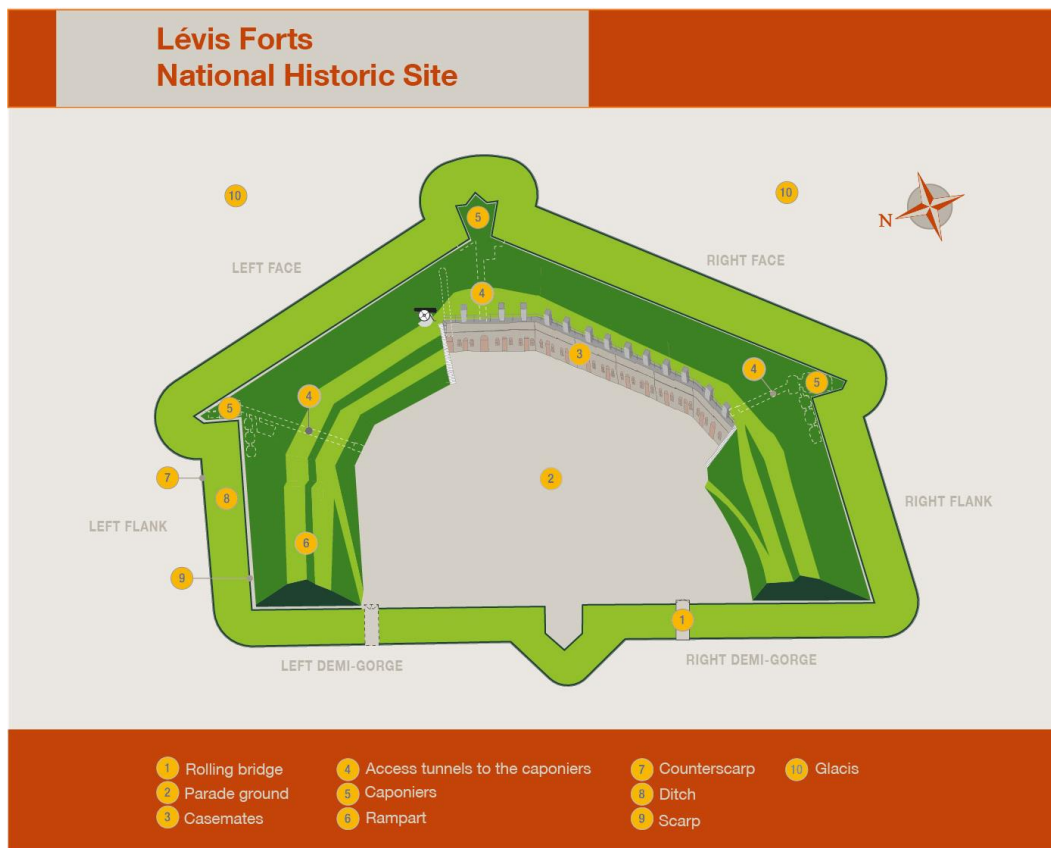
Lévis Forts
National Historic Site

10

10

N

5

LEFT FACE

RIGHT FACE

4

3

4

5

5

4

2

7

8

RIGHT FLANK

LEFT FLANK

6

9

1

LEFT DEMI-GORGE

RIGHT DEMI-GORGE

1 Rolling bridge
2 Parade ground
3 Casemates

4 Access tunnels to the caponiers
5 Caponiers
6 Rampart

7 Counterscarp
8 Ditch
9 Scarp

10 Glacis